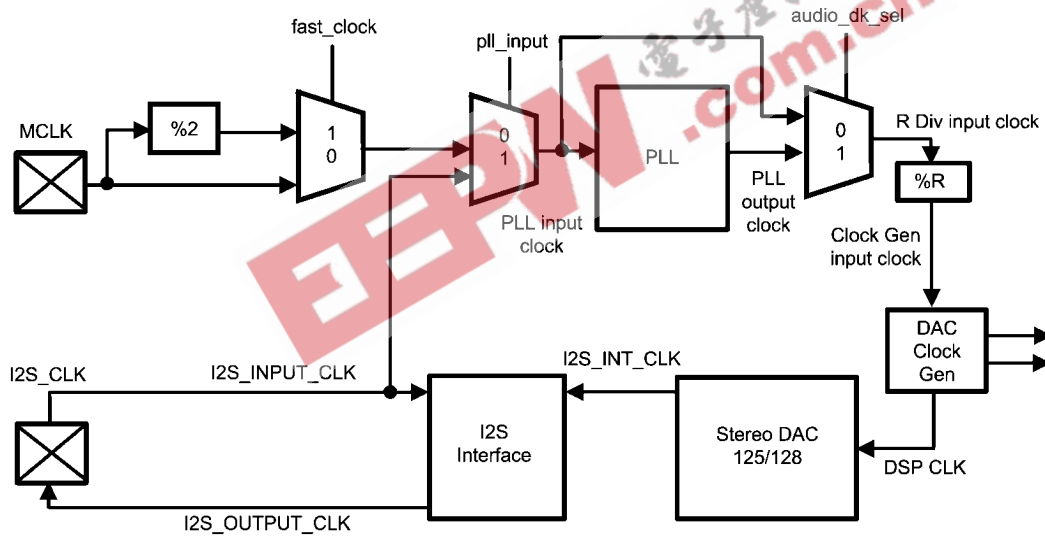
fast_clock

pll_input

audio_dk_sel

MCLK

%2

1
0

0
1

PLL

0
1

R Div input clock

%R

PLL input clock

PLL output clock

Clock Gen input clock

DAC Clock Gen

I2S_CLK

I2S_INPUT_CLK

I2S_INT_CLK

I2S Interface

Stereo DAC 125/128

DSP CLK

I2S_OUTPUT_CLK

EEPW .com.cn